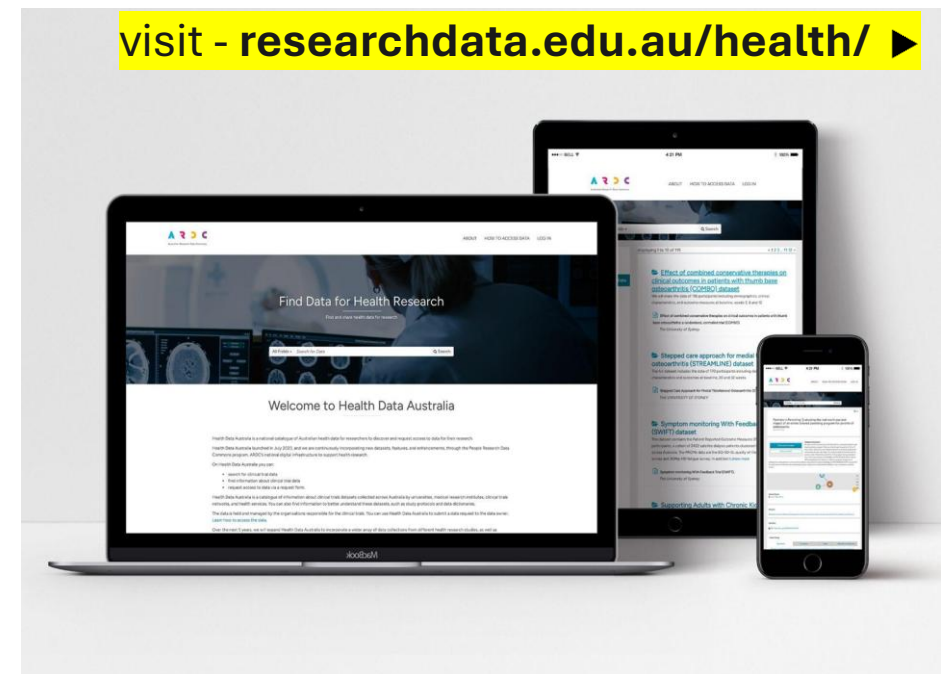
visit - **researchdata.edu.au/health/** ▶

ARDC

ABOUT HOW TO ACCESS DATA LOG IN

Find Data for Health Research

Find and reuse health data for research

All Fields Search for Data Search

Welcome to Health Data Australia

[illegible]

MacBook

ARDC

ABOUT HOW TO ACCESS DATA LOG IN

Effect of combined conservative therapies on clinical outcomes in patients with thumb base osteoarthritis (COMBO) dataset

Stepped care approach for medial osteoarthritis (STREAMLINE) dataset

Symptom monitoring With Feedback (SWIFT) dataset

Supporting Adults with Chronic Ki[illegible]

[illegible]